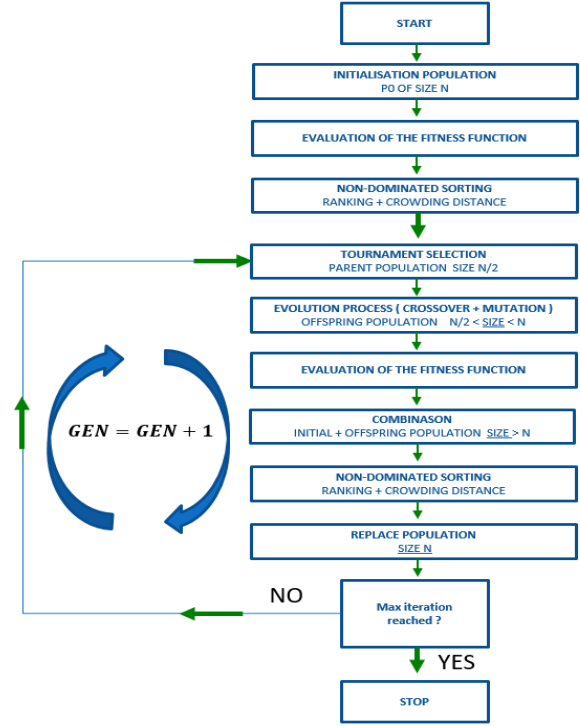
START

INITIALISATION POPULATION
P0 OF SIZE N

EVALUATION OF THE FITNESS FUNCTION

NON-DOMINATED SORTING
RANKING + CROWDING DISTANCE

TOURNAMENT SELECTION
PARENT POPULATION SIZE N/2

EVOLUTION PROCESS ( CROSSOVER + MUTATION )
OFFSPRING POPULATION N/2 < SIZE < N

EVALUATION OF THE FITNESS FUNCTION

COMBINASON
INITIAL + OFFSPRING POPULATION SIZE > N

NON-DOMINATED SORTING
RANKING + CROWDING DISTANCE

REPLACE POPULATION
SIZE N

$GEN = GEN + 1$

NO

Max iteration reached ?

YES

STOP